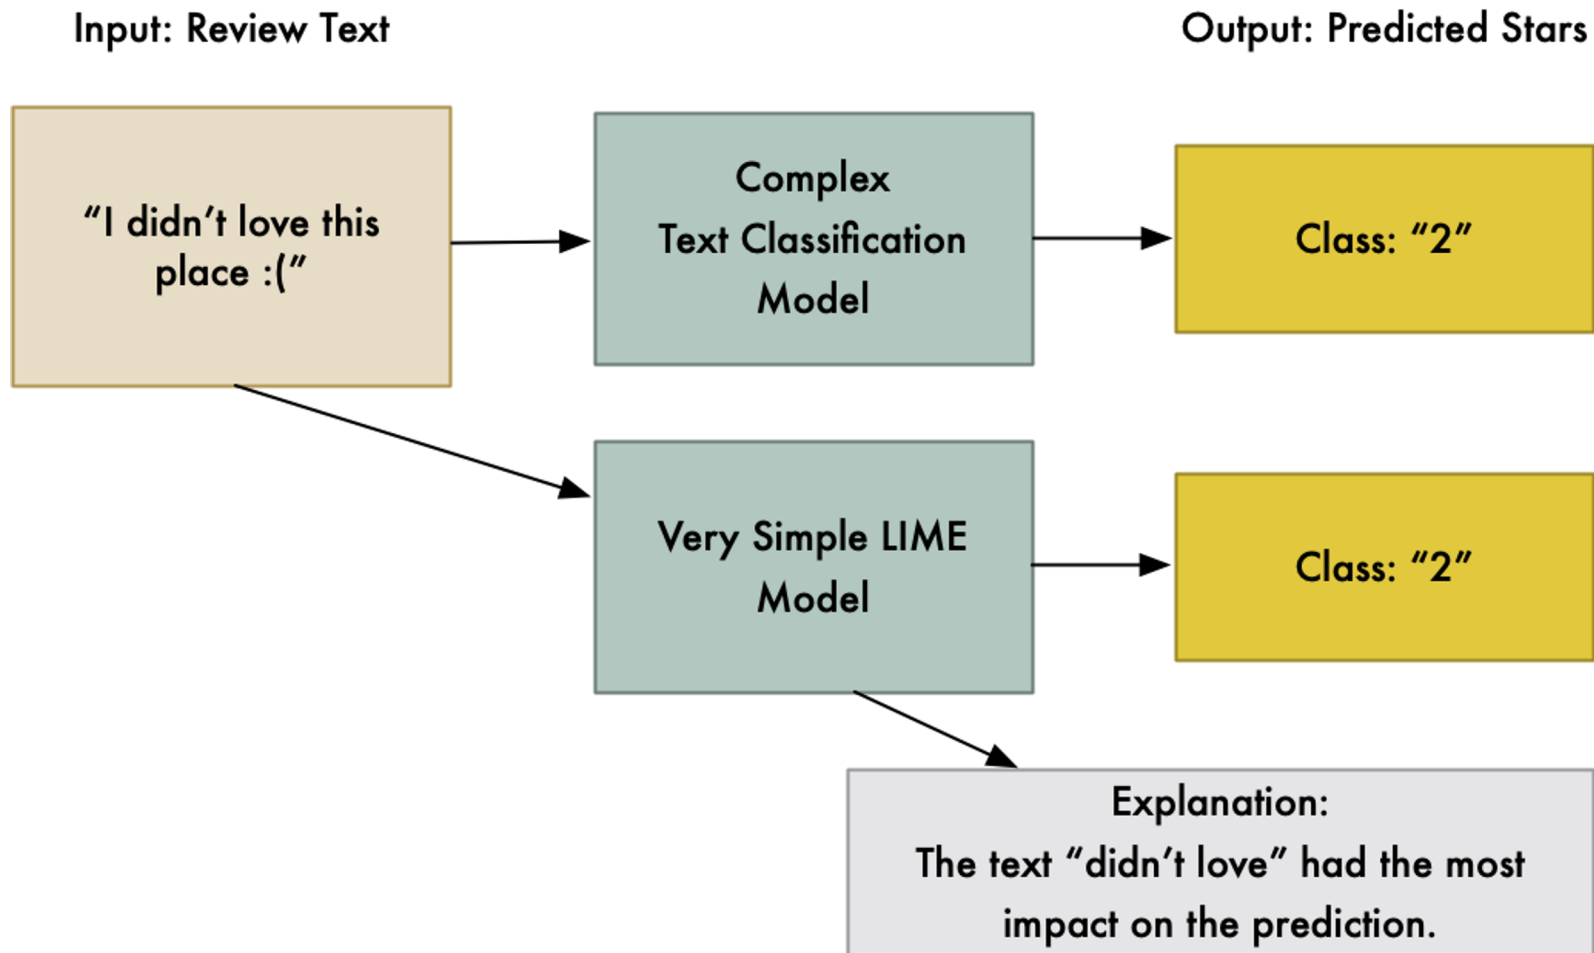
Input: Review Text

Output: Predicted Stars

“I didn’t love this place :(”

Complex Text Classification Model

Class: “2”

Very Simple LIME Model

Class: “2”

Explanation:
The text “didn’t love” had the most impact on the prediction.